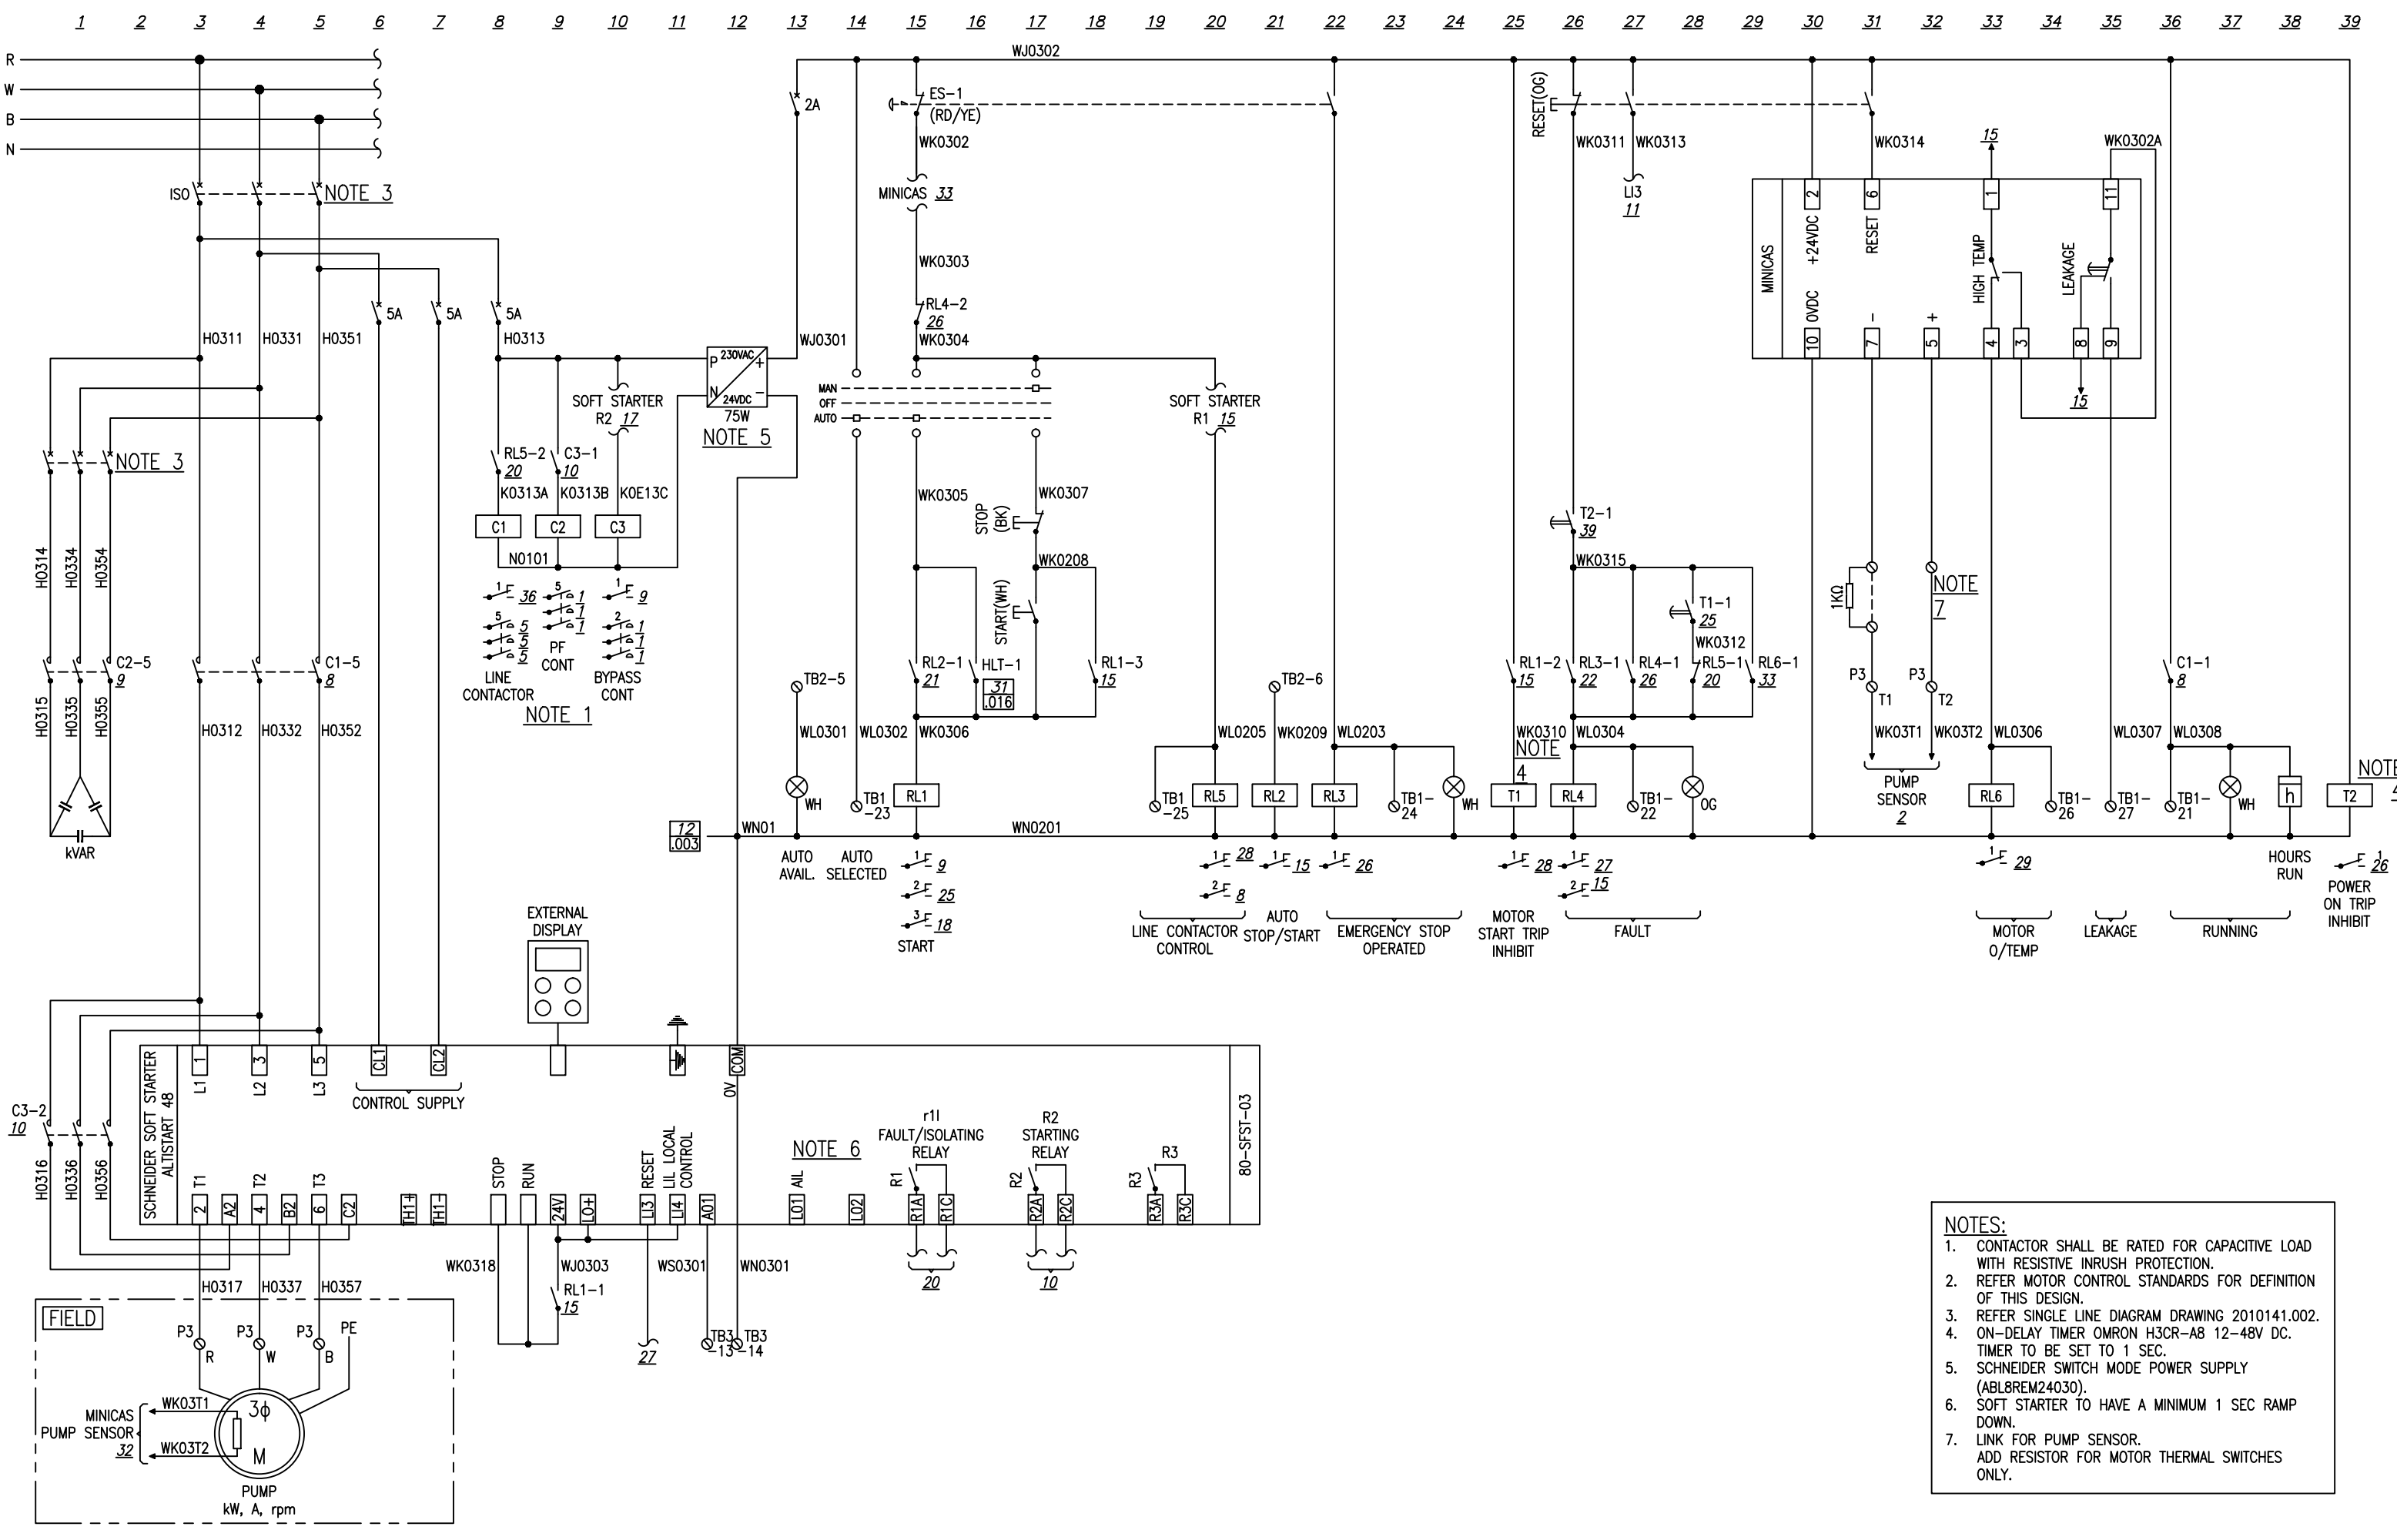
1 2 3 4 5 6 7 8 9 10 11 12 13 14 15 16 17 18 19 20 21 22 23 24 25 26 27 28 29 30 31 32 33 34 35 36 37 38 39

R
W
B
N

WJ0302

2A

ES-1 (RD/YE)

WK0302

MINICAS 33

WK0303

RL4-2 26 WK0304

RESET(OG)

WK0311 WK0313

LI3 11

WK0314

15

WK0302A

MINICAS
+24VDC 2
RESET 6
HIGH TEMP 1
LEAKAGE 11
0VDC 10
- 7
+ 5
4
3
8
9

15

ISO NOTE 3

5A 5A 5A

H0311 H0331 H0351 H0313

WJ0301

SOFT STARTER R2 17

230VAC P + N - 24VDC 75W NOTE 5

MAN OFF AUTO

SOFT STARTER R1 15

NOTE 3

RL5-2 20 C3-1 10

K0313A K0313B K0E13C

C1 C2 C3

N0101

WK0305

STOP (BK)

WK0307

WK0208

START(WH)

T2-1 39

WK0315

T1-1 25

WK0312

1KΩ

NOTE 7

H0314 H0334 H0354

1 36
5 1
5 1
5 5
5 5

1 9
2 1
1
1

LINE CONTACTOR

PF CONT

BYPASS CONT

NOTE 1

C2-5 9

C1-5 8

TB2-5

RL2-1 21

HLT-1 31 .016

RL1-3 15

TB2-6

RL1-2 15 RL3-1 22 RL4-1 26 RL5-1 20 RL6-1 33

P3 T1 P3 T2

C1-1 8

H0315 H0335 H0355

H0312 H0332 H0352

WL0301 WL0302 WK0306

WL0205 WK0209 WL0203

WK0310 NOTE 4 WL0304

WK03T1 WK03T2 WL0306

WL0307 WL0308

NOTE

kVAR

WH

TB1 -23

RL1

TB1 -25

RL5 RL2 RL3

TB1-24

WH

T1 RL4

TB1-22

OG

PUMP SENSOR 2

RL6

TB1-26

TB1-27

TB1-21

WH

h

T2

12 .003

WN01

WN0201

AUTO AVAIL.

AUTO SELECTED

1 9
2 25
3 18
START

1 28
2 8
LINE CONTACTOR CONTROL

1 15
AUTO STOP/START

1 26
EMERGENCY STOP OPERATED

1 28
MOTOR START TRIP INHIBIT

1 27
2 15
FAULT

1 29
MOTOR O/TEMP

LEAKAGE

RUNNING

HOURS RUN

1 26
POWER ON TRIP INHIBIT

EXTERNAL DISPLAY

C3-2 10

SCHNEIDER SOFT STARTER ALTISTART 48

L1 1 L2 3 L3 5 CL1 CL2

CONTROL SUPPLY

0V COM

80-SFST-03

H0316 H0336 H0356

T1 2 A2 T2 4 B2 T3 6 C2 TH1+ TH1-

STOP RUN 24V LO+

RESET LI3 LIL LOCAL CONTROL LI4 AO1

NOTE 6

AI1 LO1 LO2

r1I FAULT/ISOLATING RELAY R1 R1A R1C

R2 STARTING RELAY R2 R2A R2C

R3 R3 R3A R3C

H0317 H0337 H0357

WK0318

WJ0303

RL1-1 15

WS0301

WN0301

27

TB3 -13 TB3 -14

20

10

FIELD

P3 R P3 W P3 B PE

MINICAS PUMP SENSOR 32

WK03T1 WK03T2

3ϕ M

PUMP kW, A, rpm

NOTES:
1. CONTACTOR SHALL BE RATED FOR CAPACITIVE LOAD WITH RESISTIVE INRUSH PROTECTION.
2. REFER MOTOR CONTROL STANDARDS FOR DEFINITION OF THIS DESIGN.
3. REFER SINGLE LINE DIAGRAM DRAWING 2010141.002.
4. ON-DELAY TIMER OMRON H3CR-A8 12-48V DC. TIMER TO BE SET TO 1 SEC.
5. SCHNEIDER SWITCH MODE POWER SUPPLY (ABL8REM24030).
6. SOFT STARTER TO HAVE A MINIMUM 1 SEC RAMP DOWN.
7. LINK FOR PUMP SENSOR. ADD RESISTOR FOR MOTOR THERMAL SWITCHES ONLY.